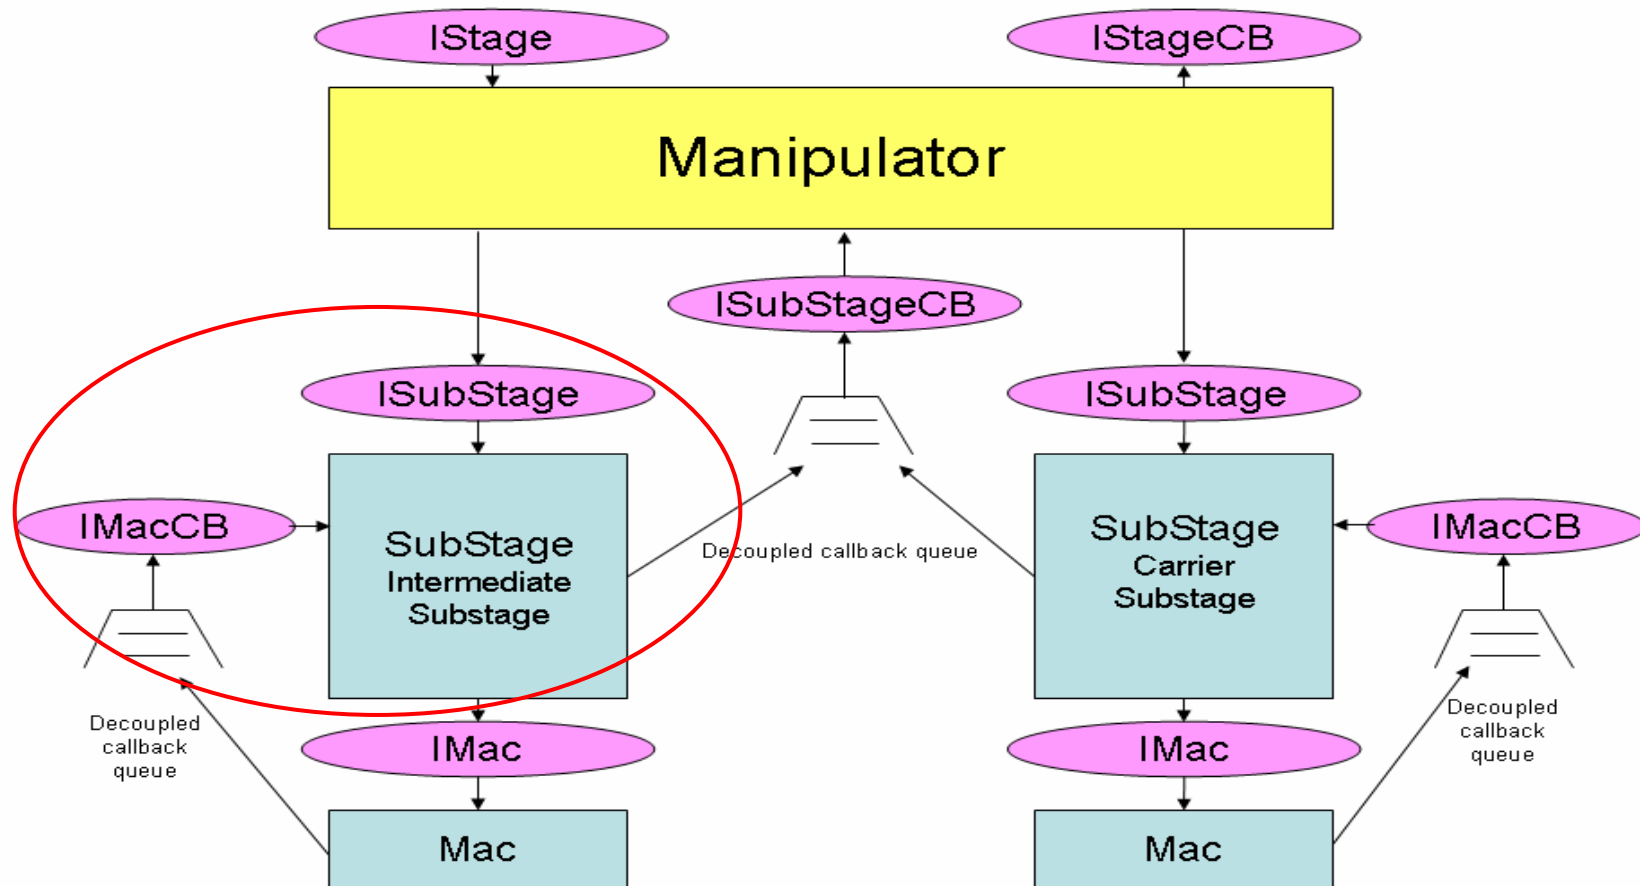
IStage

IStageCB

Manipulator

ISubStageCB

ISubStage

ISubStage

IMacCB

SubStage
Intermediate
Substage

Decoupled callback queue

SubStage
Carrier
Substage

IMacCB

Decoupled
callback
queue

Decoupled
callback
queue

IMac

IMac

Mac

Mac